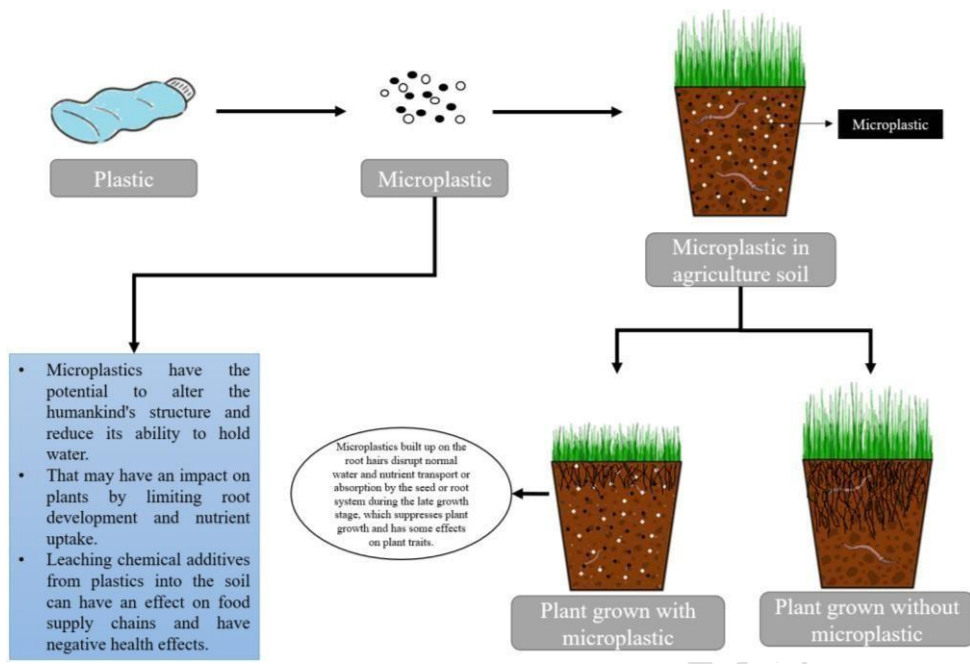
Plastic

Microplastic

Microplastic

Microplastic in agriculture soil

• Microplastics have the potential to alter the humankind's structure and reduce its ability to hold water.
• That may have an impact on plants by limiting root development and nutrient uptake.
• Leaching chemical additives from plastics into the soil can have an effect on food supply chains and have negative health effects.

Microplastics built up on the root hairs disrupt normal water and nutrient transport or absorption by the seed or root system during the late growth stage, which suppresses plant growth and has some effects on plant traits.

Plant grown with microplastic

Plant grown without microplastic